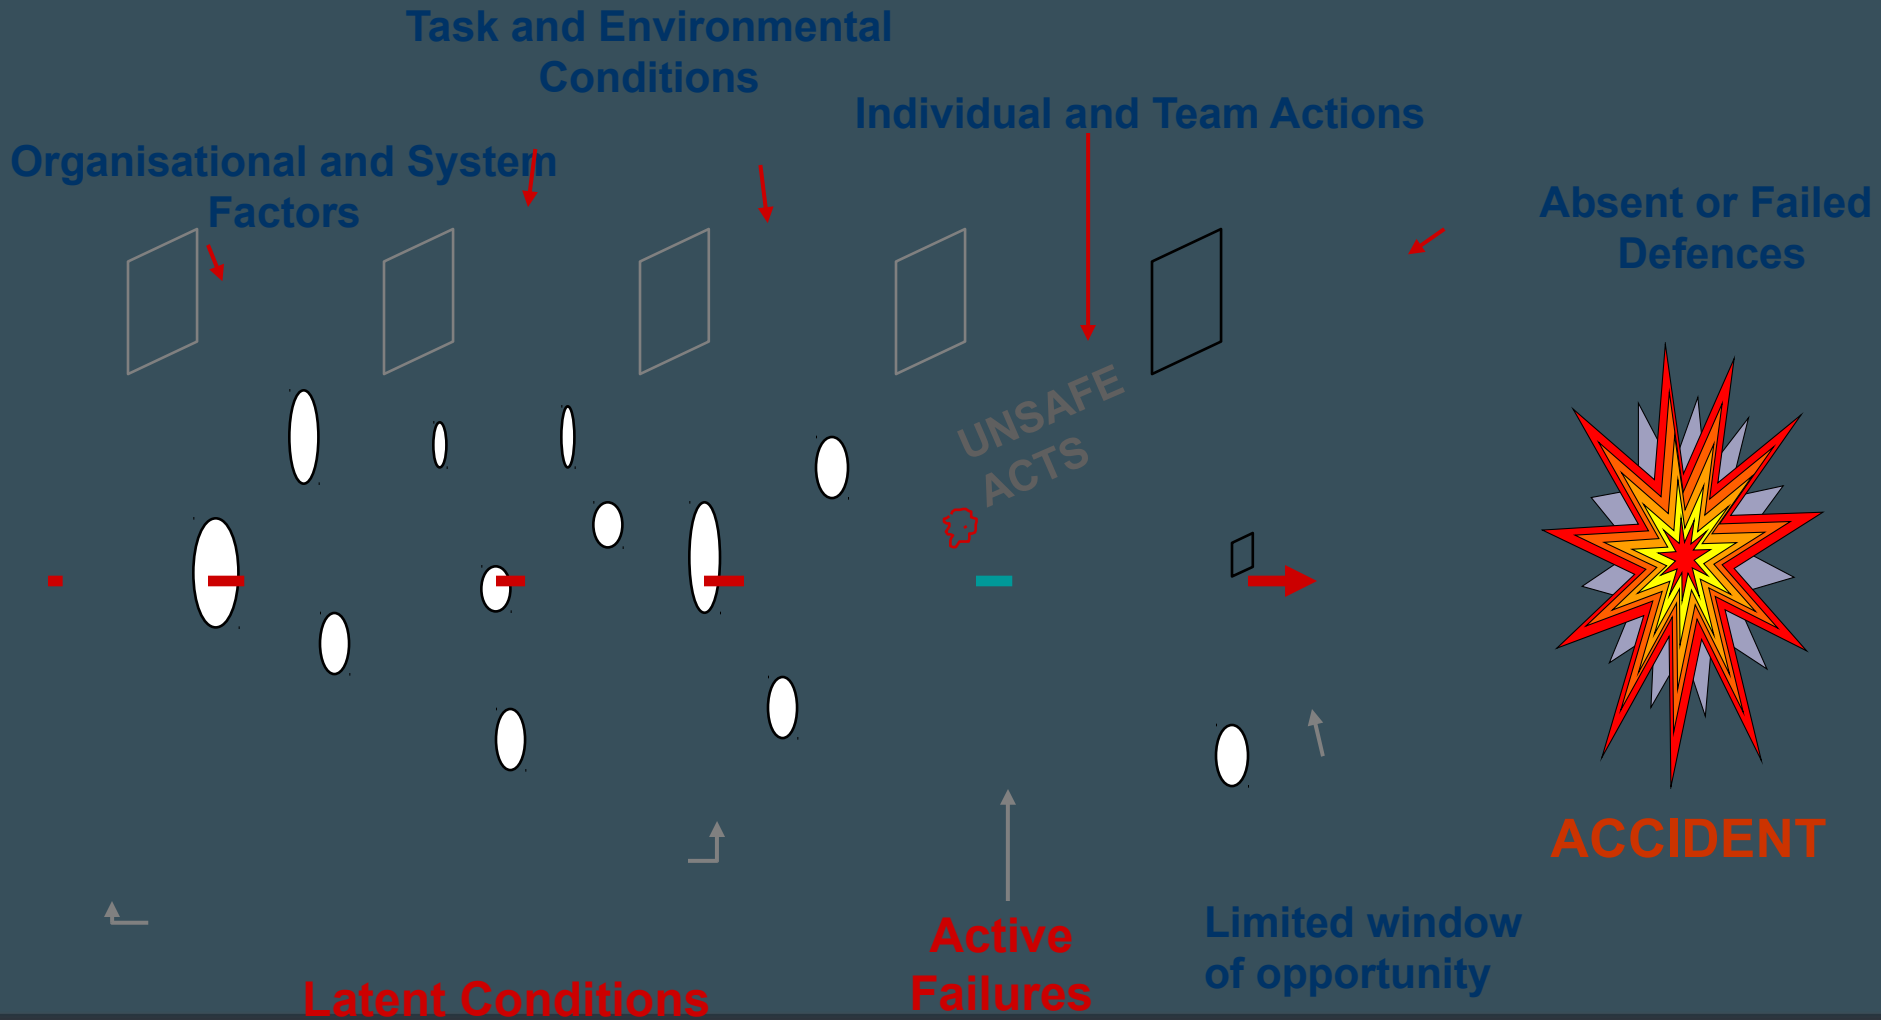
Task and Environmental Conditions

Individual and Team Actions

Organisational and System Factors

Absent or Failed Defences

UNSAFE ACTS

ACCIDENT

Active Failures

Limited window of opportunity

Latent Conditions